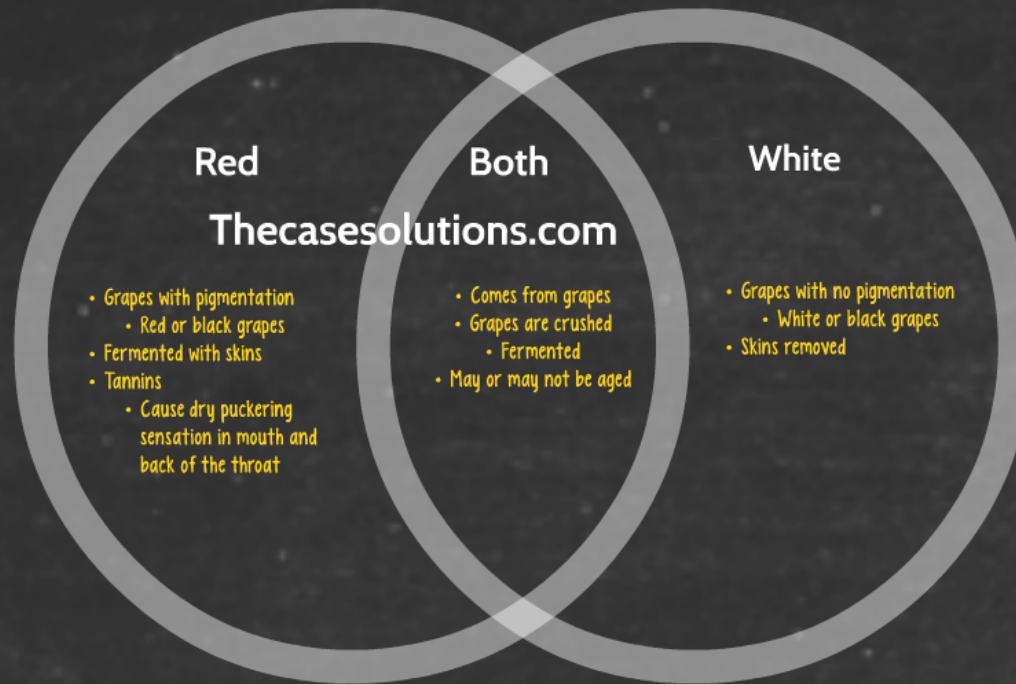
Red

Both

White

Thecasesolutions.com

• Grapes with pigmentation
 • Red or black grapes
• Fermented with skins
• Tannins
 • Cause dry puckering sensation in mouth and back of the throat

• Comes from grapes
• Grapes are crushed
 • Fermented
• May or may not be aged

• Grapes with no pigmentation
 • White or black grapes
• Skins removed